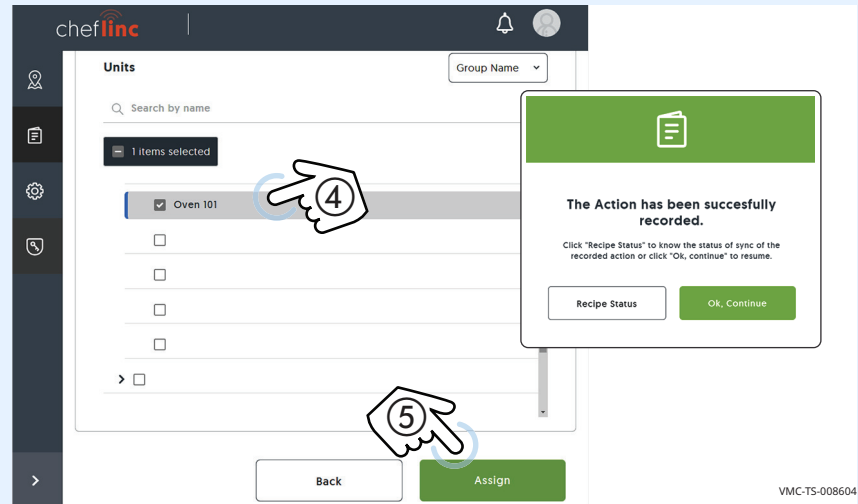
cheflinc

Units

Group Name

Search by name

1 items selected

Oven 101

④

The Action has been succesfully recorded.

Click "Recipe Status" to know the status of sync of the recorded action or click "Ok, continue" to resume.

Recipe Status

Ok, Continue

⑤

Back

Assign

VMC-TS-008604